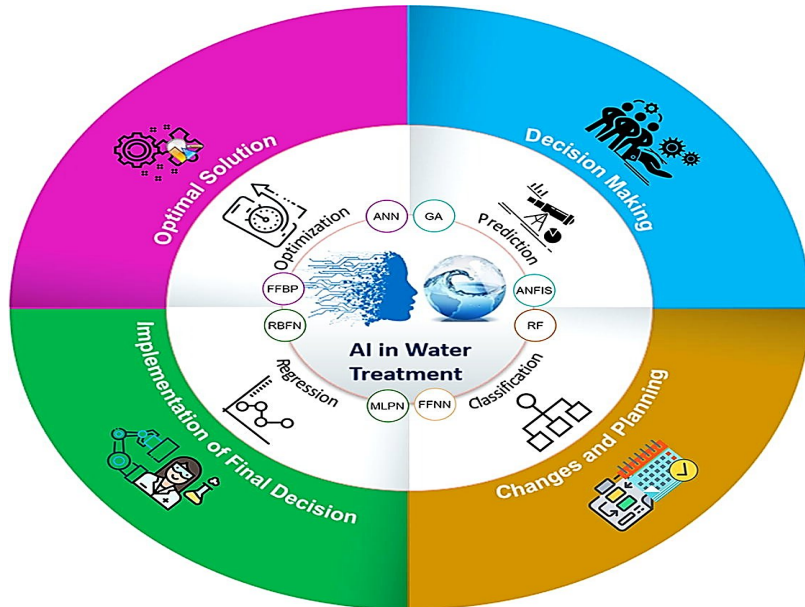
Optimal Solution

Decision Making

Implementation of Final Decision

Changes and Planning

Optimization

Prediction

Regression

Classification

ANN

GA

FFBP

ANFIS

RBFN

RF

MLPN

FFNN

AI in Water Treatment